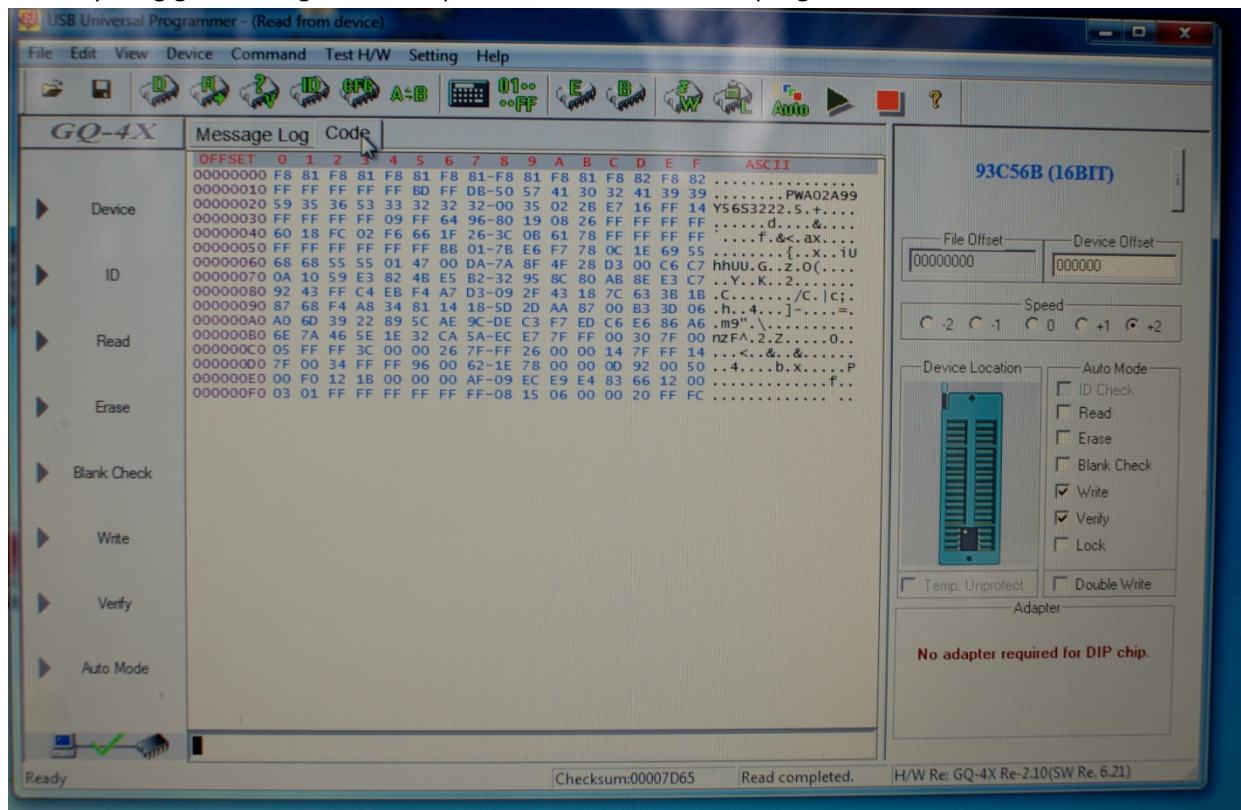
USB Universal Programmer - (Read from device)

File Edit View Device Command Test H/W Setting Help

A=B 01 FF Auto ?

GQ-4X

Message Log Code

| OFFSET | 0 | 1 | 2 | 3 | 4 | 5 | 6 | 7 | 8 | 9 | A | B | C | D | E | F | ASCII |
|---|---|---|---|---|---|---|---|---|---|---|---|---|---|---|---|---|---|
| 00000000 | F8 | 81 | F8 | 81 | F8 | 81 | F8 | 81 | F8 | 81 | F8 | 81 | F8 | 82 | F8 | 82 | ................ |
| 00000010 | FF | FF | FF | FF | FF | BD | FF | DB | 50 | 57 | 41 | 30 | 32 | 41 | 39 | 39 | ........PWA02A99 |
| 00000020 | 59 | 35 | 36 | 53 | 33 | 32 | 32 | 32 | 00 | 35 | 02 | 2B | E7 | 16 | FF | 14 | Y56S3222.5.+.... |
| 00000030 | FF | FF | FF | FF | 09 | FF | 64 | 96 | 80 | 19 | 08 | 26 | FF | FF | FF | FF | ......d....&.... |
| 00000040 | 60 | 18 | FC | 02 | F6 | 66 | 1F | 26 | 3C | 0B | 61 | 78 | FF | FF | FF | FF | `....f.&<.ax.... |
| 00000050 | FF | FF | FF | FF | FF | FF | BB | 01 | 7B | E6 | F7 | 78 | 0C | 1E | 69 | 55 | .......{..x..iU |
| 00000060 | 68 | 68 | 55 | 55 | 01 | 47 | 00 | DA | 7A | 8F | 4F | 28 | D3 | 00 | C6 | C7 | hhUU.G..z.O(.... |
| 00000070 | 0A | 10 | 59 | E3 | 82 | 4B | E5 | B2 | 32 | 95 | 8C | 80 | AB | 8E | E3 | C7 | ..Y..K..2....... |
| 00000080 | 92 | 43 | FF | C4 | EB | F4 | A7 | D3 | 09 | 2F | 43 | 18 | 7C | 63 | 3B | 1B | .C......./C.\|c;. |
| 00000090 | 87 | 68 | F4 | A8 | 34 | 81 | 14 | 18 | 5D | 2D | AA | 87 | 00 | B3 | 3D | 06 | .h..4...]-....=. |
| 000000A0 | A0 | 6D | 39 | 22 | 89 | 5C | AE | 9C | DE | C3 | F7 | ED | C6 | E6 | 86 | A6 | .m9".\.......... |
| 000000B0 | 6E | 7A | 46 | 5E | 1E | 32 | CA | 5A | EC | E7 | 7F | FF | 00 | 30 | 7F | 00 | nzF^.2.Z.....0.. |
| 000000C0 | 05 | FF | FF | 3C | 00 | 00 | 26 | 7F | FF | 26 | 00 | 00 | 14 | 7F | FF | 14 | ...<..&..&...... |
| 000000D0 | 7F | 00 | 34 | FF | FF | 96 | 00 | 62 | 1E | 78 | 00 | 00 | 0D | 92 | 00 | 50 | ..4....b.x.....P |
| 000000E0 | 00 | F0 | 12 | 1B | 00 | 00 | 00 | AF | 09 | EC | E9 | E4 | 83 | 66 | 12 | 00 | .............f.. |
| 000000F0 | 03 | 01 | FF | FF | FF | FF | FF | FF | 08 | 15 | 06 | 00 | 00 | 20 | FF | FC | ................ |

Device
ID
Read
Erase
Blank Check
Write
Verify
Auto Mode

93C56B (16BIT)

File Offset 00000000
Device Offset 000000

Speed
-2 -1 0 +1 +2

Device Location

Auto Mode
ID Check
Read
Erase
Blank Check
Write
Verify
Lock

Temp. Unprotect
Double Write

Adapter
No adapter required for DIP chip.

Ready
Checksum:00007D65
Read completed.
H/W Re: GQ-4X Re-2.10(SW Re. 6.21)